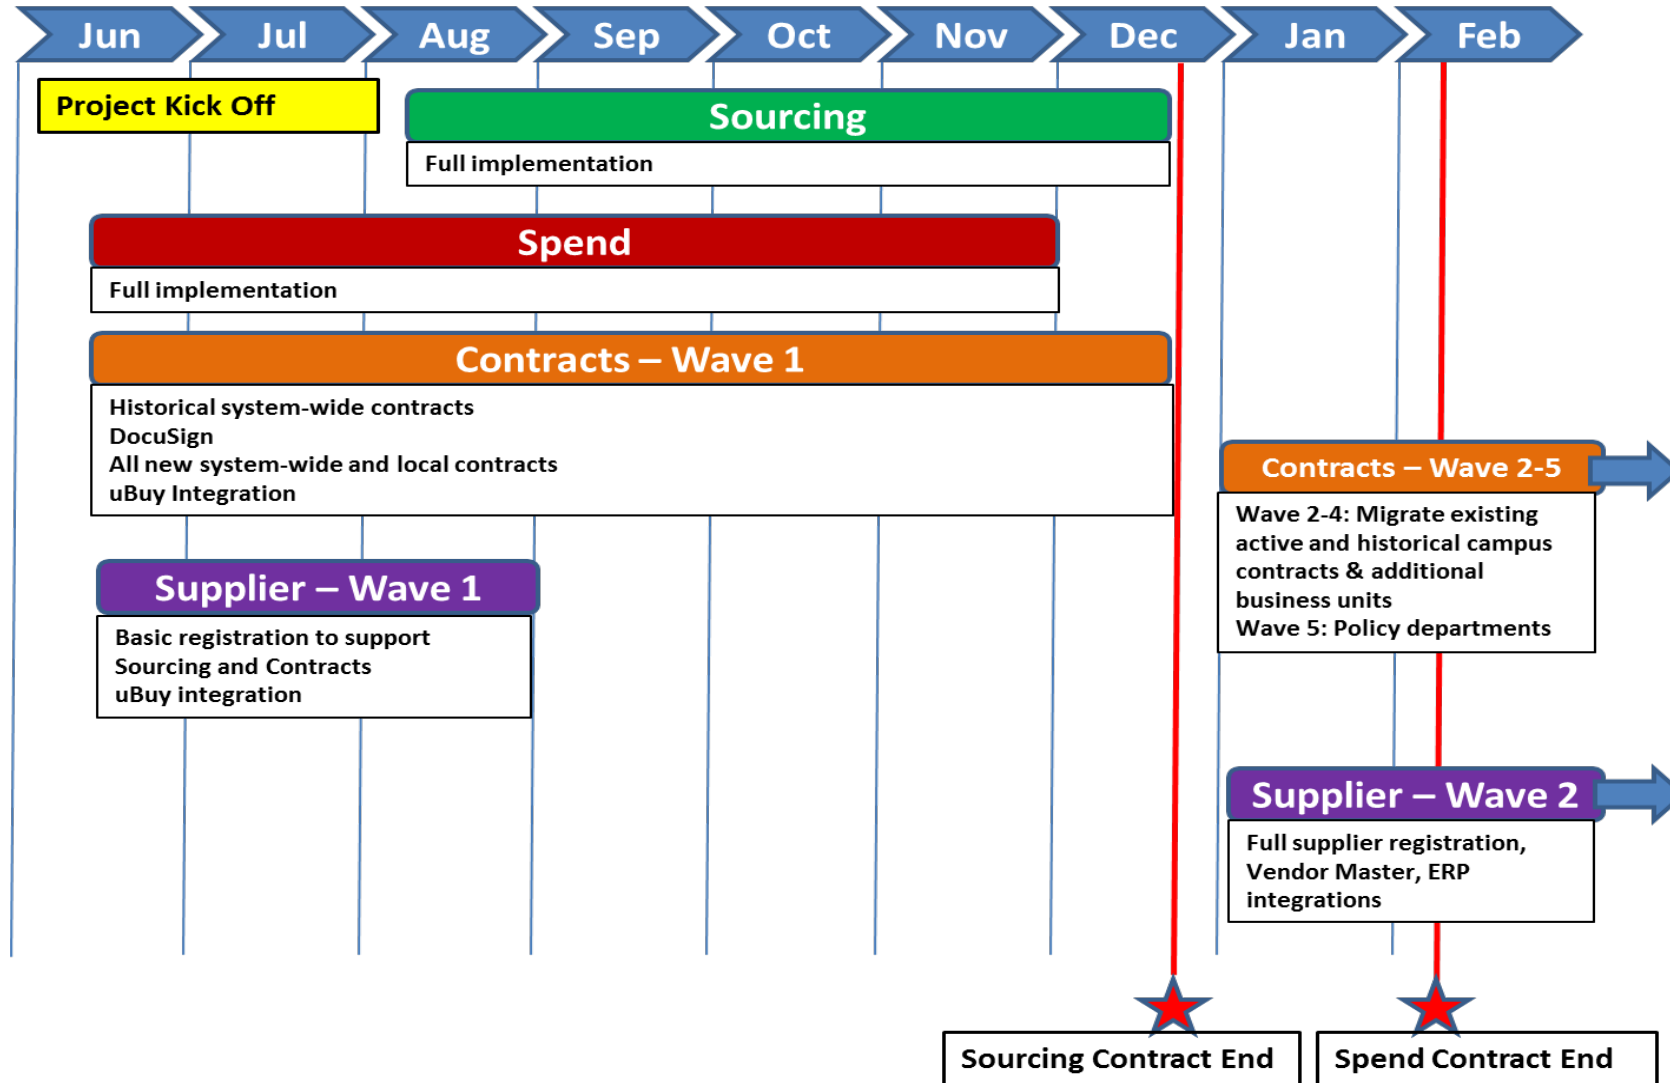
Jun Jul Aug Sep Oct Nov Dec Jan Feb

Project Kick Off

Sourcing

Full implementation

Spend

Full implementation

Contracts – Wave 1

Historical system-wide contracts
DocuSign
All new system-wide and local contracts
uBuy Integration

Supplier – Wave 1

Basic registration to support Sourcing and Contracts
uBuy integration

Contracts – Wave 2-5

Wave 2-4: Migrate existing active and historical campus contracts & additional business units
Wave 5: Policy departments

Supplier – Wave 2

Full supplier registration, Vendor Master, ERP integrations

Sourcing Contract End

Spend Contract End